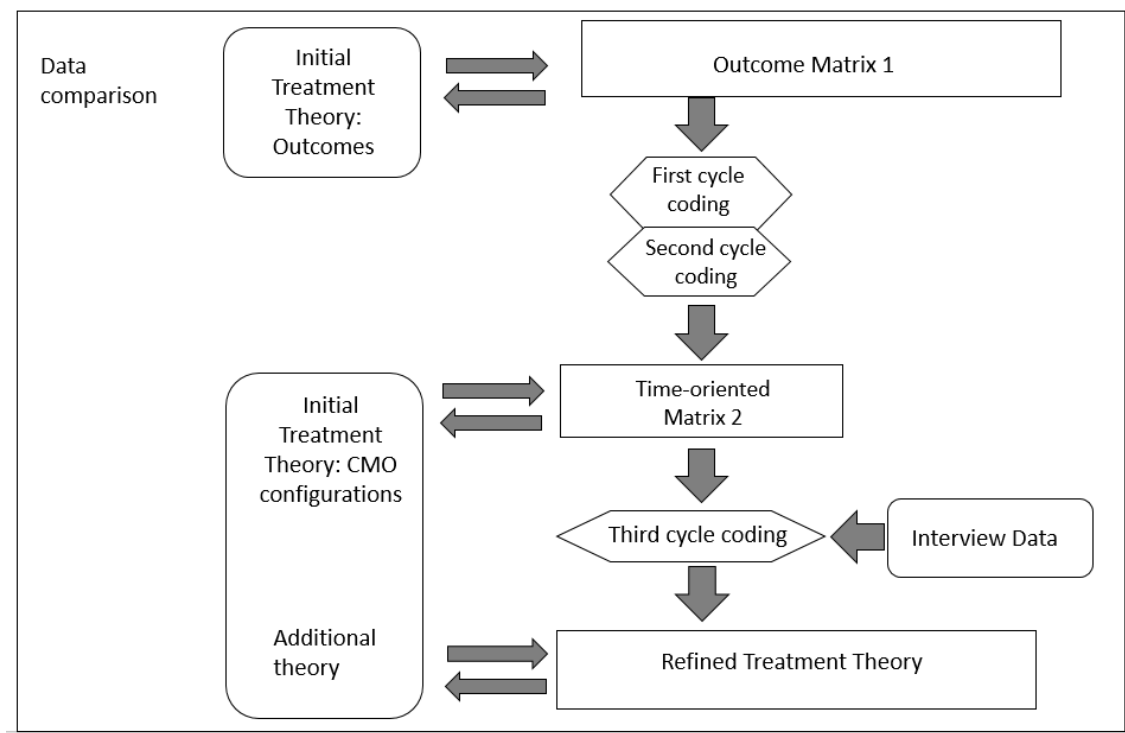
Data comparison

Initial Treatment Theory: Outcomes

Outcome Matrix 1

First cycle coding

Second cycle coding

Initial Treatment Theory: CMO configurations

Time-oriented Matrix 2

Third cycle coding

Interview Data

Additional theory

Refined Treatment Theory